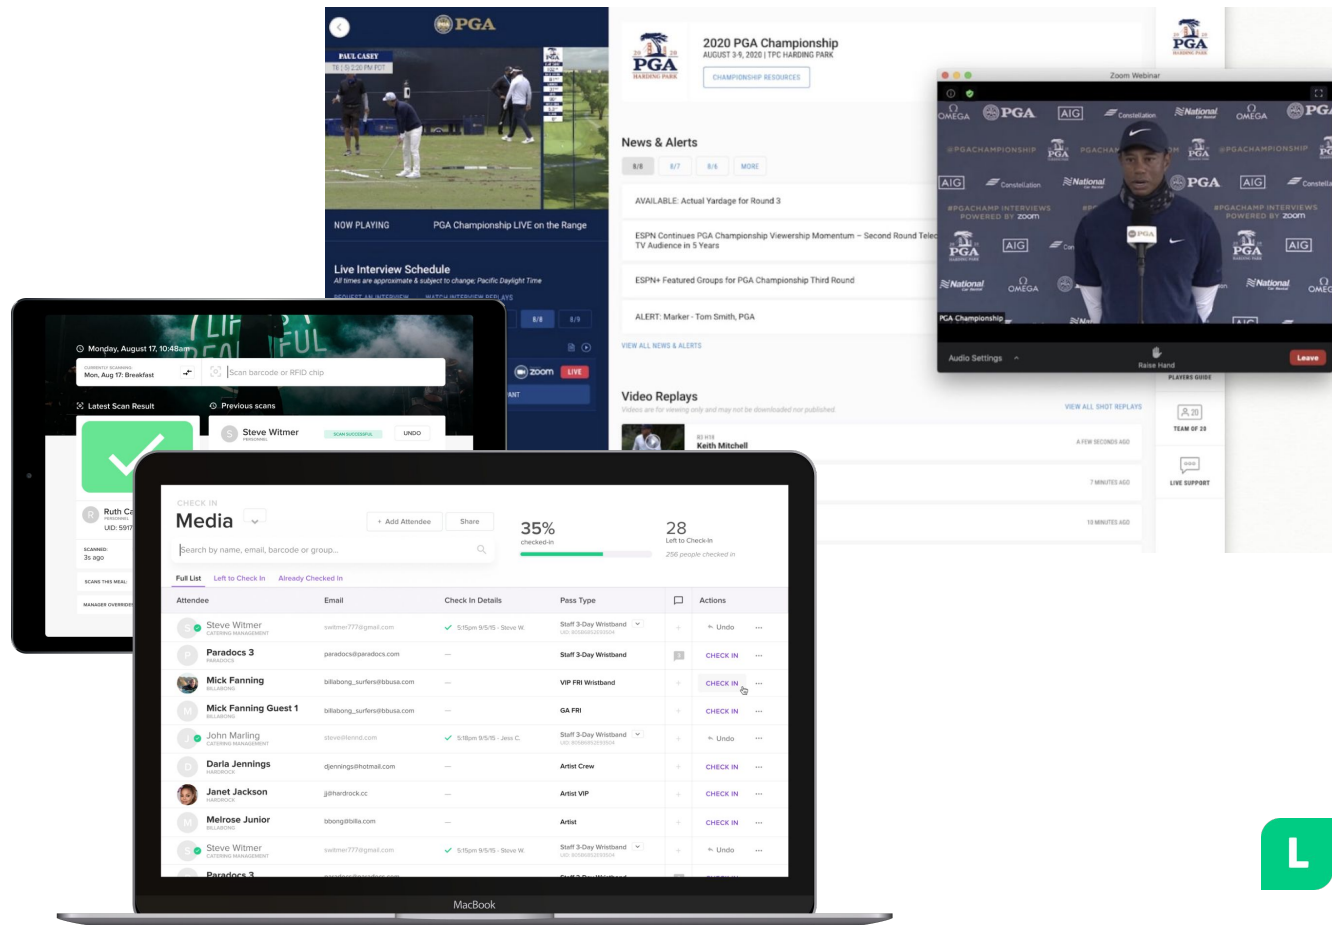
PGA

PAUL CASEY

NOW PLAYING PGA Championship LIVE on the Range

Live Interview Schedule
All times are approximate & subject to change; Pacific Daylight Time

8/8 8/9

zoom LIVE

2020 PGA Championship
AUGUST 3-9, 2020 | TPC HARDING PARK
CHAMPIONSHIP RESOURCES

News & Alerts
8/8 8/7 8/6 MORE

AVAILABLE: Actual Yardage for Round 3

ESPN Continues PGA Championship Viewership Momentum – Second Round Tele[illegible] TV Audience in 5 Years

ESPN+ Featured Groups for PGA Championship Third Round

ALERT: Marker - Tom Smith, PGA

VIEW ALL NEWS & ALERTS

Video Replays
Videos are for viewing only and may not be downloaded nor published.
VIEW ALL SHOT REPLAYS

Keith Mitchell
A FEW SECONDS AGO
7 MINUTES AGO
10 MINUTES AGO

PGA
PLAYERS GUIDE
20
TEAM OF 20
LIVE SUPPORT

Zoom Webinar
OMEGA PGA AIG Constellation National
#PGACHAMPIONSHIP
#PGACHAMP INTERVIEWS POWERED BY zoom
PGA Championship
Audio Settings
Raise Hand
Leave

Monday, August 17, 10:48am
CURRENTLY SCANNING
Mon, Aug 17: Breakfast
Scan barcode or RFID chip
Latest Scan Result
Previous scans
Steve Witmer
PERSONNEL
SCAN SUCCESSFUL
UNDO
Ruth C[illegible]
PERSONNEL
UID: 5917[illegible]
SCANNED:
3s ago
SCANS THIS MEAL:
MANAGER OVERRIDE

CHECK IN
Media
+ Add Attendee
Share
35%
checked-in
28
Left to Check-In
256 people checked in
Search by name, email, barcode or group...
Full List Left to Check In Already Checked In

| Attendee | Email | Check In Details | Pass Type | | Actions |
|---|---|---|---|---|---|
| Steve Witmer CATERING MANAGEMENT | switmer777@gmail.com | 5:15pm 9/5/15 - Steve W. | Staff 3-Day Wristband | | Undo |
| Paradocs 3 PARADOCS | paradocs@paradocs.com | — | Staff 3-Day Wristband | | CHECK IN |
| Mick Fanning BILLABONG | billabong_surfers@bbusa.com | — | VIP FRI Wristband | | CHECK IN |
| Mick Fanning Guest 1 BILLABONG | billabong_surfers@bbusa.com | — | GA FRI | | CHECK IN |
| John Marling CATERING MANAGEMENT | steve@lenrd.com | 5:18pm 9/5/15 - Jess C. | Staff 3-Day Wristband | | Undo |
| Darla Jennings HARDROCK | djennings@hotmail.com | — | Artist Crew | | CHECK IN |
| Janet Jackson HARDROCK | jj@hardrock.cc | — | Artist VIP | | CHECK IN |
| Melrose Junior BILLABONG | bbong@billa.com | — | Artist | | CHECK IN |
| Steve Witmer CATERING MANAGEMENT | switmer777@gmail.com | 5:15pm 9/5/15 - Steve W. | Staff 3-Day Wristband | | Undo |
| Paradocs 3 | | | | | |

MacBook

L